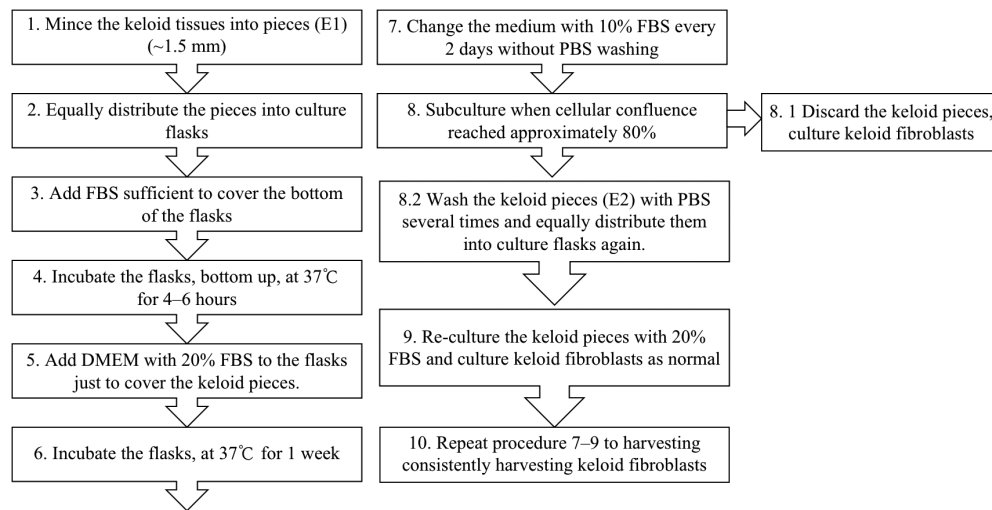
1. Mince the keloid tissues into pieces (E1) (~1.5 mm)

2. Equally distribute the pieces into culture flasks

3. Add FBS sufficient to cover the bottom of the flasks

4. Incubate the flasks, bottom up, at 37℃ for 4–6 hours

5. Add DMEM with 20% FBS to the flasks just to cover the keloid pieces.

6. Incubate the flasks, at 37℃ for 1 week

7. Change the medium with 10% FBS every 2 days without PBS washing

8. Subculture when cellular confluence reached approximately 80%

8. 1 Discard the keloid pieces, culture keloid fibroblasts

8.2 Wash the keloid pieces (E2) with PBS several times and equally distribute them into culture flasks again.

9. Re-culture the keloid pieces with 20% FBS and culture keloid fibroblasts as normal

10. Repeat procedure 7–9 to harvesting consistently harvesting keloid fibroblasts